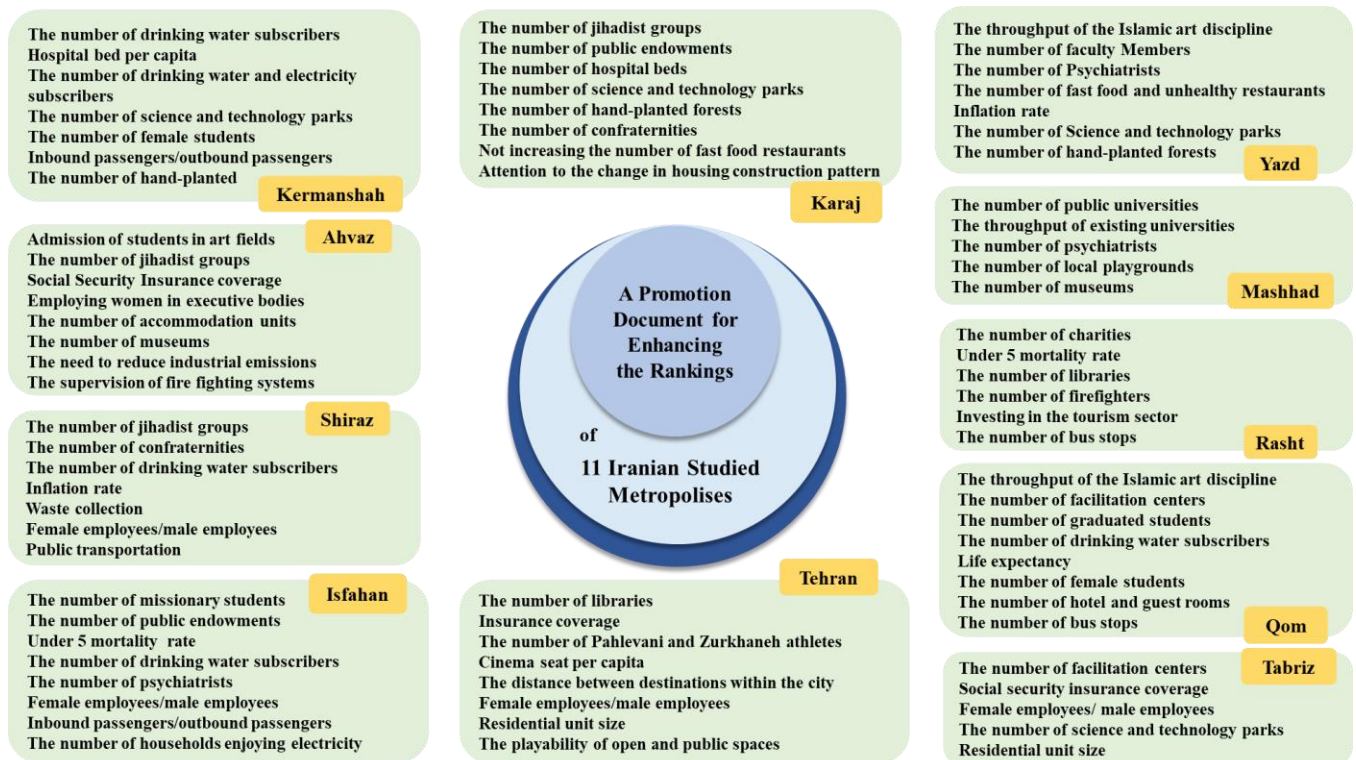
The number of drinking water subscribers
Hospital bed per capita
The number of drinking water and electricity subscribers
The number of science and technology parks
The number of female students
Inbound passengers/outbound passengers
The number of hand-planted

Kermanshah

Ahvaz

Admission of students in art fields
The number of jihadist groups
Social Security Insurance coverage
Employing women in executive bodies
The number of accommodation units
The number of museums
The need to reduce industrial emissions
The supervision of fire fighting systems

Shiraz

The number of jihadist groups
The number of confraternities
The number of drinking water subscribers
Inflation rate
Waste collection
Female employees/male employees
Public transportation

Isfahan

The number of missionary students
The number of public endowments
Under 5 mortality rate
The number of drinking water subscribers
The number of psychiatrists
Female employees/male employees
Inbound passengers/outbound passengers
The number of households enjoying electricity

The number of jihadist groups
The number of public endowments
The number of hospital beds
The number of science and technology parks
The number of hand-planted forests
The number of confraternities
Not increasing the number of fast food restaurants
Attention to the change in housing construction pattern

Karaj

A Promotion Document for Enhancing the Rankings

of

11 Iranian Studied Metropolises

Tehran

The number of libraries
Insurance coverage
The number of Pahlevani and Zurkhaneh athletes
Cinema seat per capita
The distance between destinations within the city
Female employees/male employees
Residential unit size
The playability of open and public spaces

The throughput of the Islamic art discipline
The number of faculty Members
The number of Psychiatrists
The number of fast food and unhealthy restaurants
Inflation rate
The number of Science and technology parks
The number of hand-planted forests

Yazd

The number of public universities
The throughput of existing universities
The number of psychiatrists
The number of local playgrounds
The number of museums

Mashhad

The number of charities
Under 5 mortality rate
The number of libraries
The number of firefighters
Investing in the tourism sector
The number of bus stops

Rasht

The throughput of the Islamic art discipline
The number of facilitation centers
The number of graduated students
The number of drinking water subscribers
Life expectancy
The number of female students
The number of hotel and guest rooms
The number of bus stops

Qom

Tabriz

The number of facilitation centers
Social security insurance coverage
Female employees/ male employees
The number of science and technology parks
Residential unit size